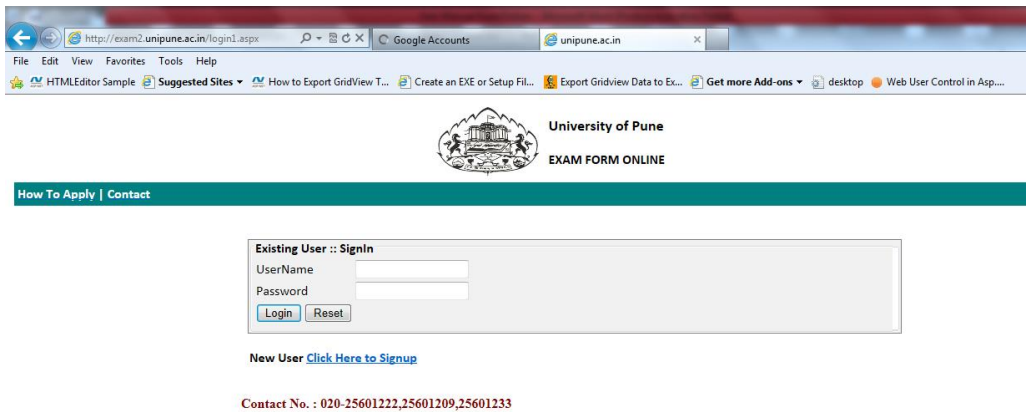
http://exam2.unipune.ac.in/login1.aspx
Google Accounts
unipune.ac.in
File Edit View Favorites Tools Help
HTMLEditor Sample Suggested Sites How to Export GridView T... Create an EXE or Setup Fil... Export Gridview Data to Ex... Get more Add-ons desktop Web User Control in Asp....

University of Pune
EXAM FORM ONLINE

How To Apply | Contact

Existing User :: SignIn
UserName
Password
Login Reset

New User Click Here to Signup

Contact No. : 020-25601222,25601209,25601233